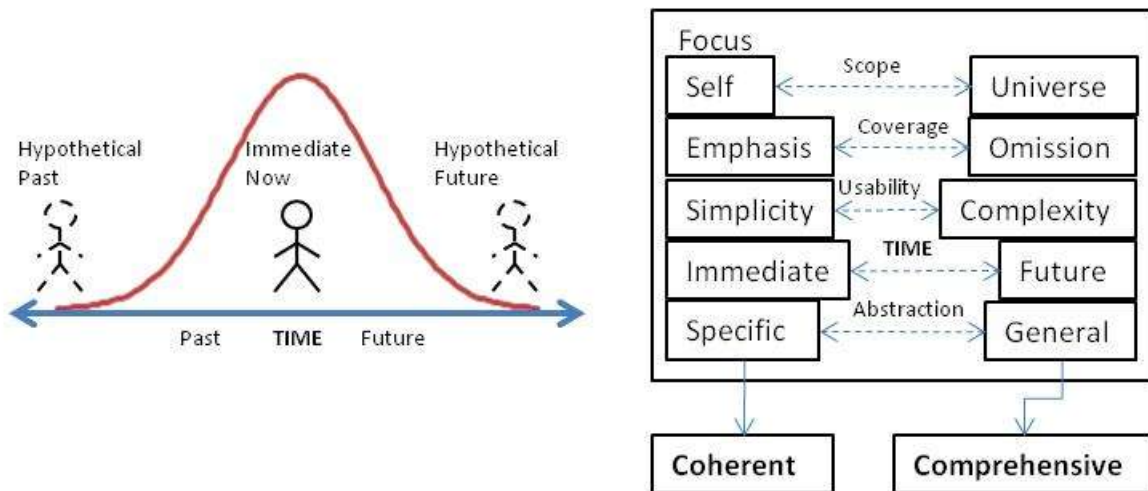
Hypothetical Past

Immediate Now

Hypothetical Future

Past TIME Future

Focus

Self Scope Universe

Emphasis Coverage Omission

Simplicity Usability Complexity

Immediate TIME Future

Specific Abstraction General

Coherent

Comprehensive